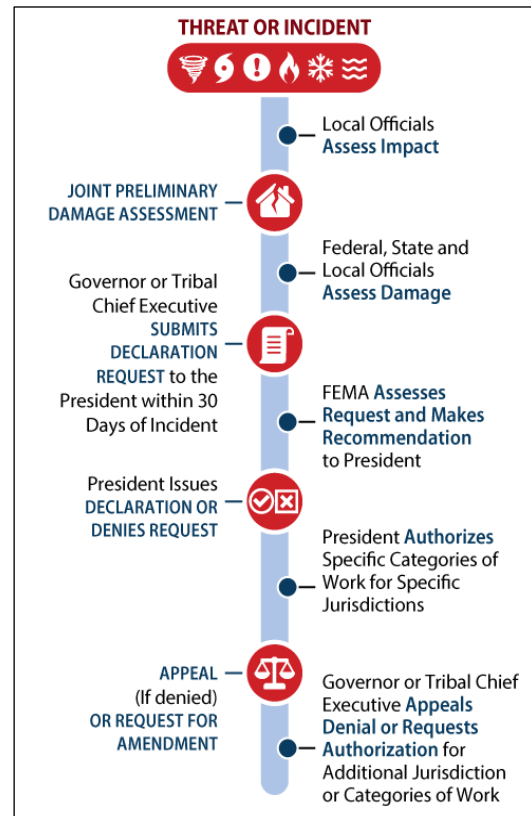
THREAT OR INCIDENT

Local Officials Assess Impact

JOINT PRELIMINARY DAMAGE ASSESSMENT

Federal, State and Local Officials Assess Damage

Governor or Tribal Chief Executive SUBMITS DECLARATION REQUEST to the President within 30 Days of Incident

FEMA Assesses Request and Makes Recommendation to President

President Issues DECLARATION OR DENIES REQUEST

President Authorizes Specific Categories of Work for Specific Jurisdictions

APPEAL (If denied) OR REQUEST FOR AMENDMENT

Governor or Tribal Chief Executive Appeals Denial or Requests Authorization for Additional Jurisdiction or Categories of Work